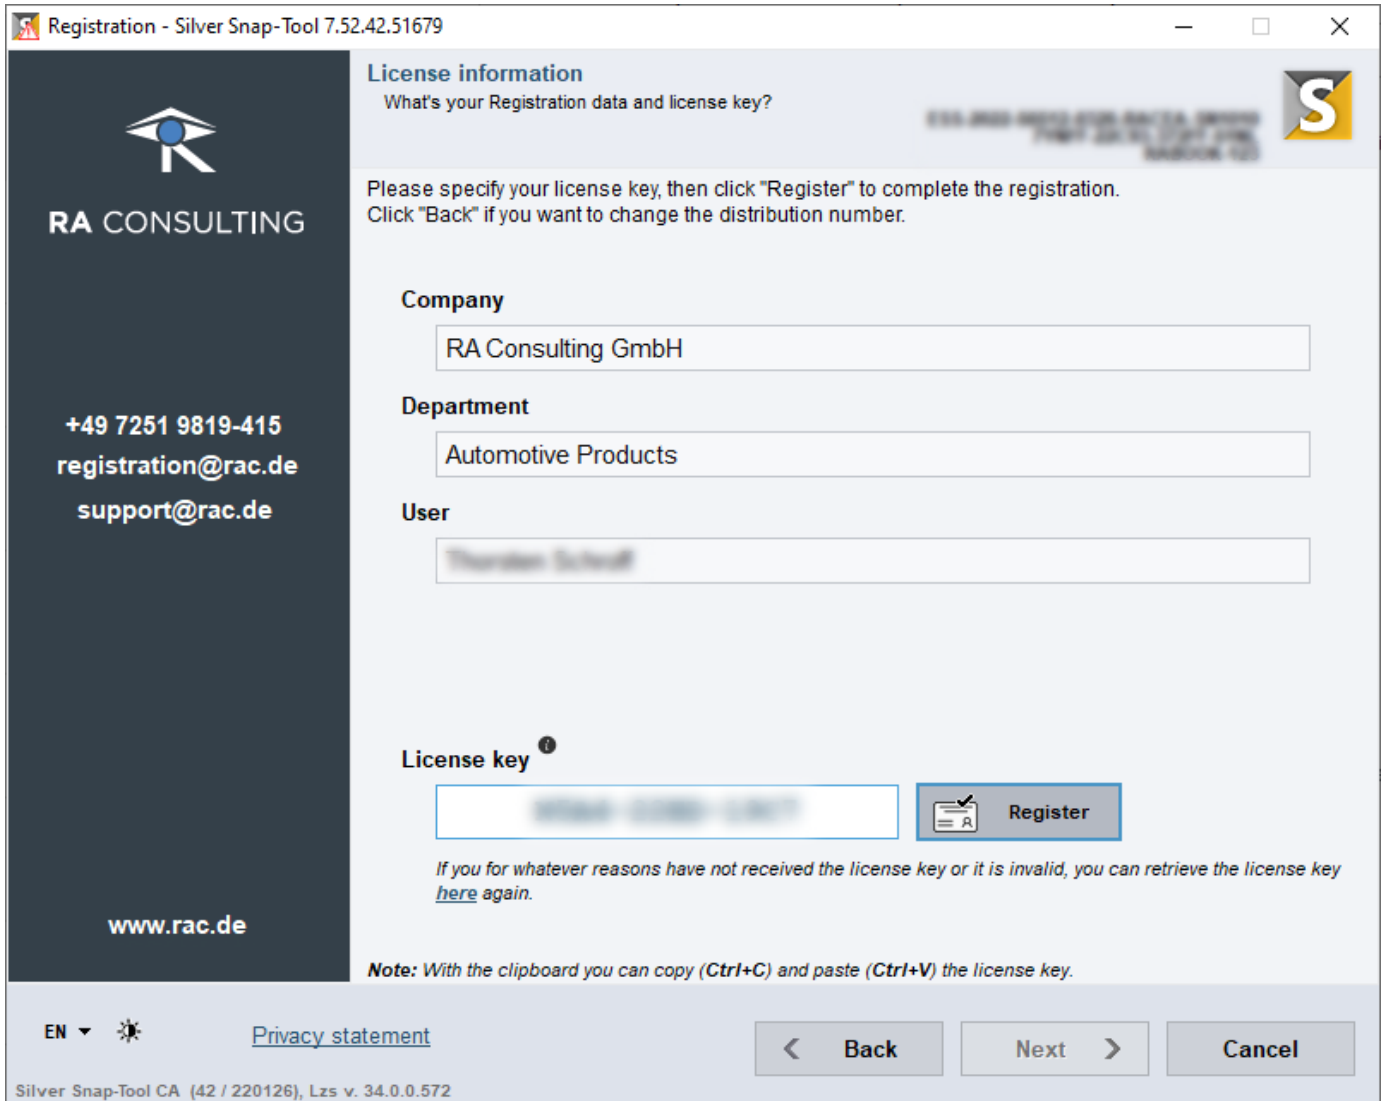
Registration - Silver Snap-Tool 7.52.42.51679

RA CONSULTING

+49 7251 9819-415
registration@rac.de
support@rac.de

www.rac.de

License information
What's your Registration data and license key?

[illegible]

Please specify your license key, then click "Register" to complete the registration.
Click "Back" if you want to change the distribution number.

Company
RA Consulting GmbH

Department
Automotive Products

User
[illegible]

License key

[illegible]

Register

If you for whatever reasons have not received the license key or it is invalid, you can retrieve the license key here again.

Note: With the clipboard you can copy (Ctrl+C) and paste (Ctrl+V) the license key.

EN

Privacy statement

Back

Next

Cancel

Silver Snap-Tool CA (42 / 220126), Lzs v. 34.0.0.572